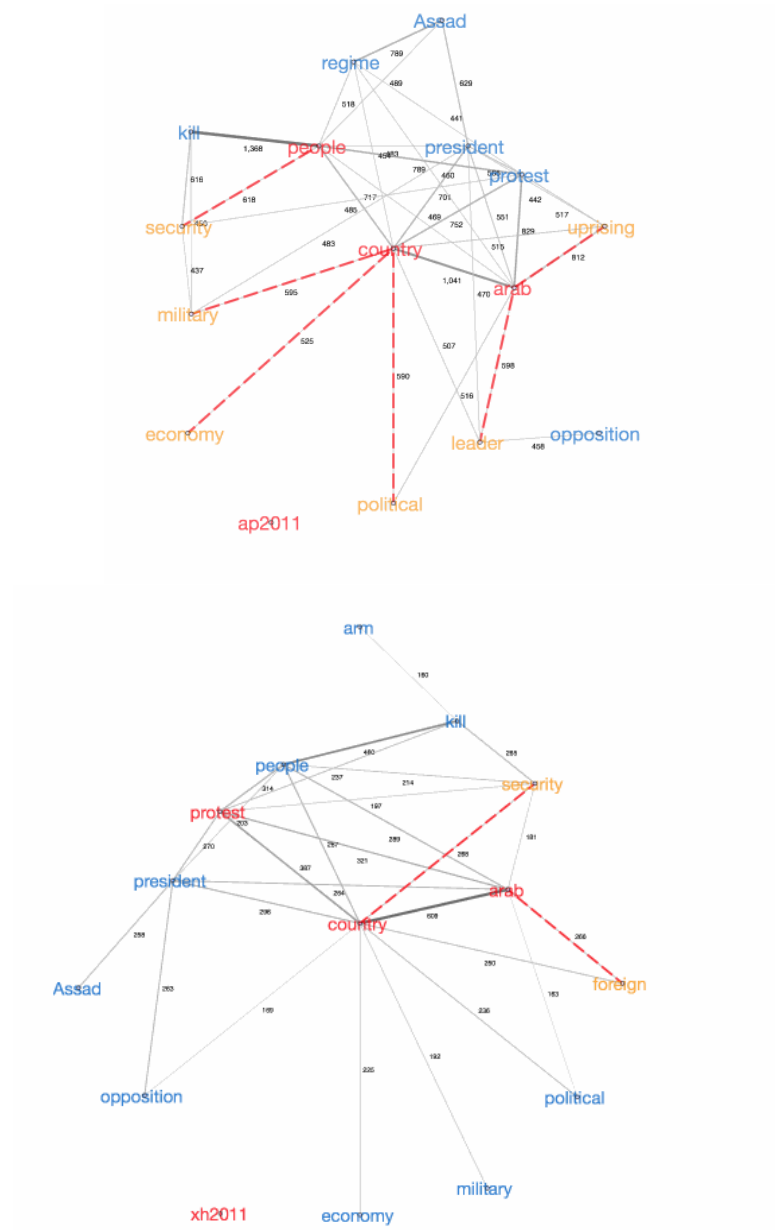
Assad
regime
789
489
629
518
441
kill
1,368
people
458
483
president
789
586
protest
616
618
460
701
442
517
uprising
security
450
717
485
469
752
551
829
483
country
515
437
1,041
470
arab
812
military
595
525
507
590
598
516
economy
leader
opposition
468
political
ap2011

arm
180
kill
480
285
people
237
214
security
314
197
protest
203
289
181
270
257
321
286
387
president
284
arab
298
608
country
268
258
250
foreign
263
183
Assad
169
236
192
225
opposition
political
military
xh2011
economy